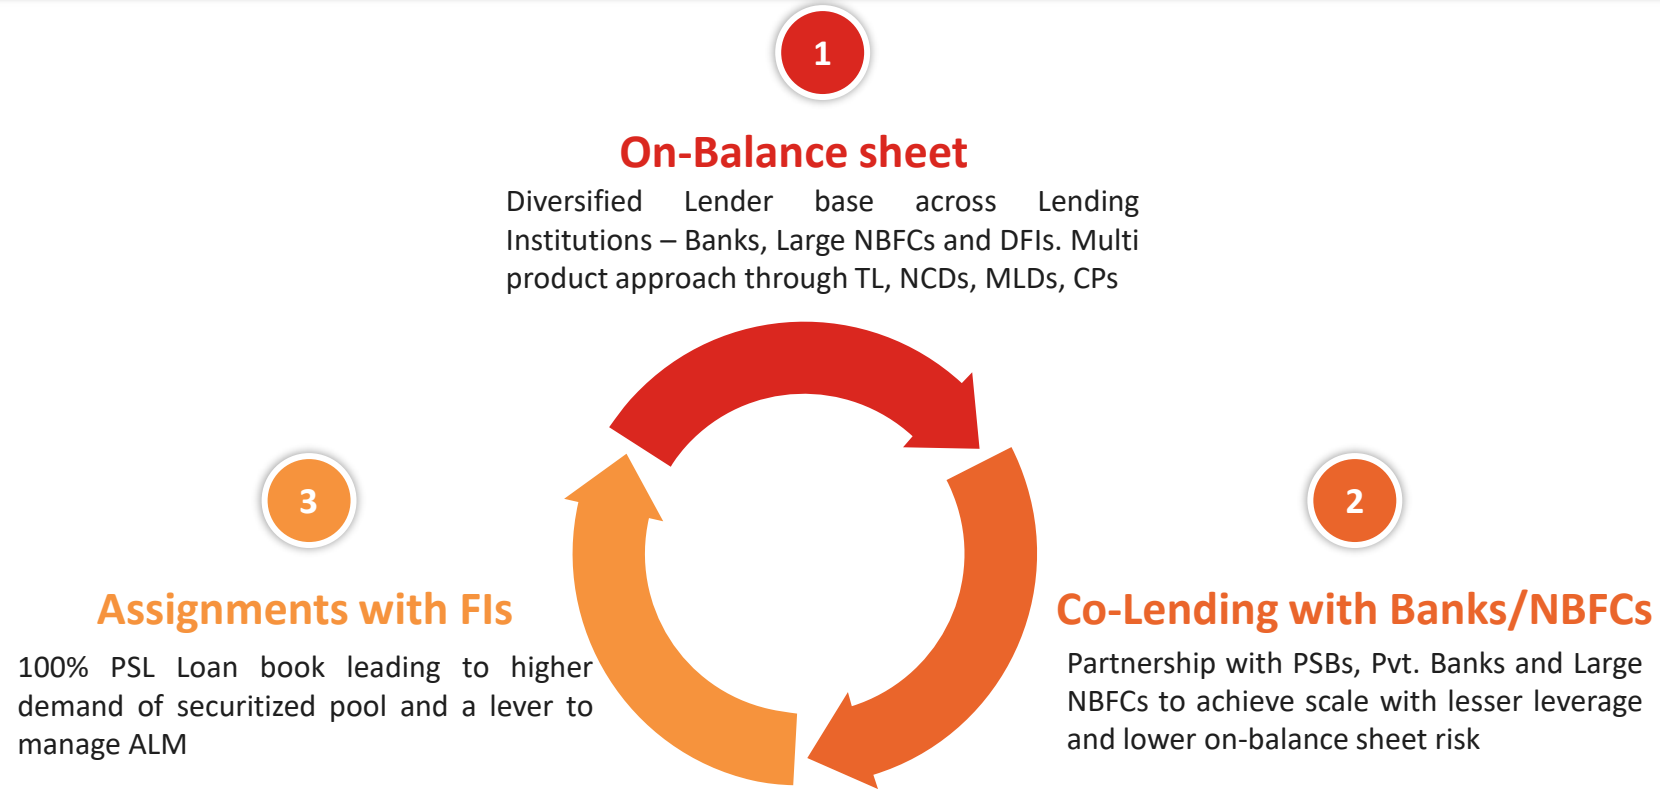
1

On-Balance sheet

Diversified Lender base across Lending Institutions – Banks, Large NBFCs and DFIs. Multi product approach through TL, NCDs, MLDs, CPs

3

Assignments with FIs

100% PSL Loan book leading to higher demand of securitized pool and a lever to manage ALM

2

Co-Lending with Banks/NBFCs

Partnership with PSBs, Pvt. Banks and Large NBFCs to achieve scale with lesser leverage and lower on-balance sheet risk